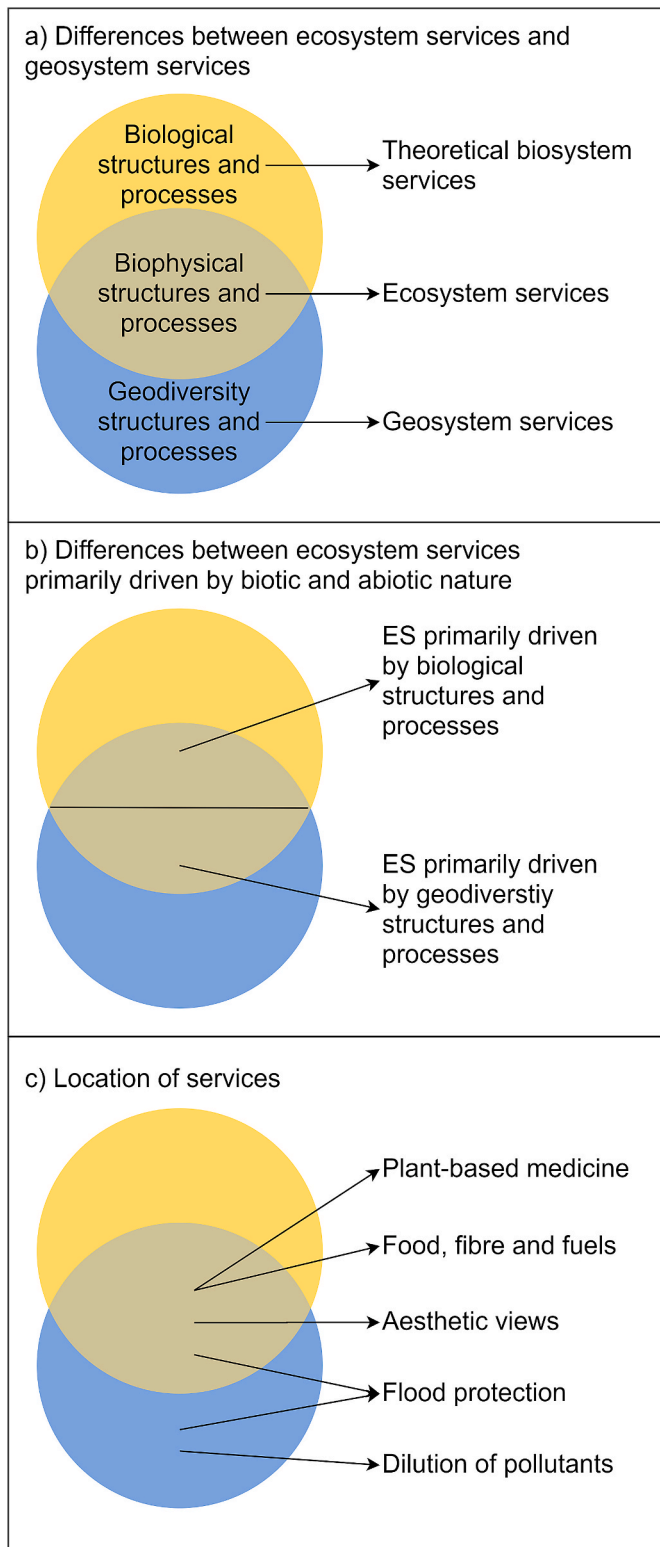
a) Differences between ecosystem services and geosystem services

Biological structures and processes

Theoretical biosystem services

Biophysical structures and processes

Ecosystem services

Geodiversity structures and processes

Geosystem services

b) Differences between ecosystem services primarily driven by biotic and abiotic nature

ES primarily driven by biological structures and processes

ES primarily driven by geodiverstiy structures and processes

c) Location of services

Plant-based medicine

Food, fibre and fuels

Aesthetic views

Flood protection

Dilution of pollutants